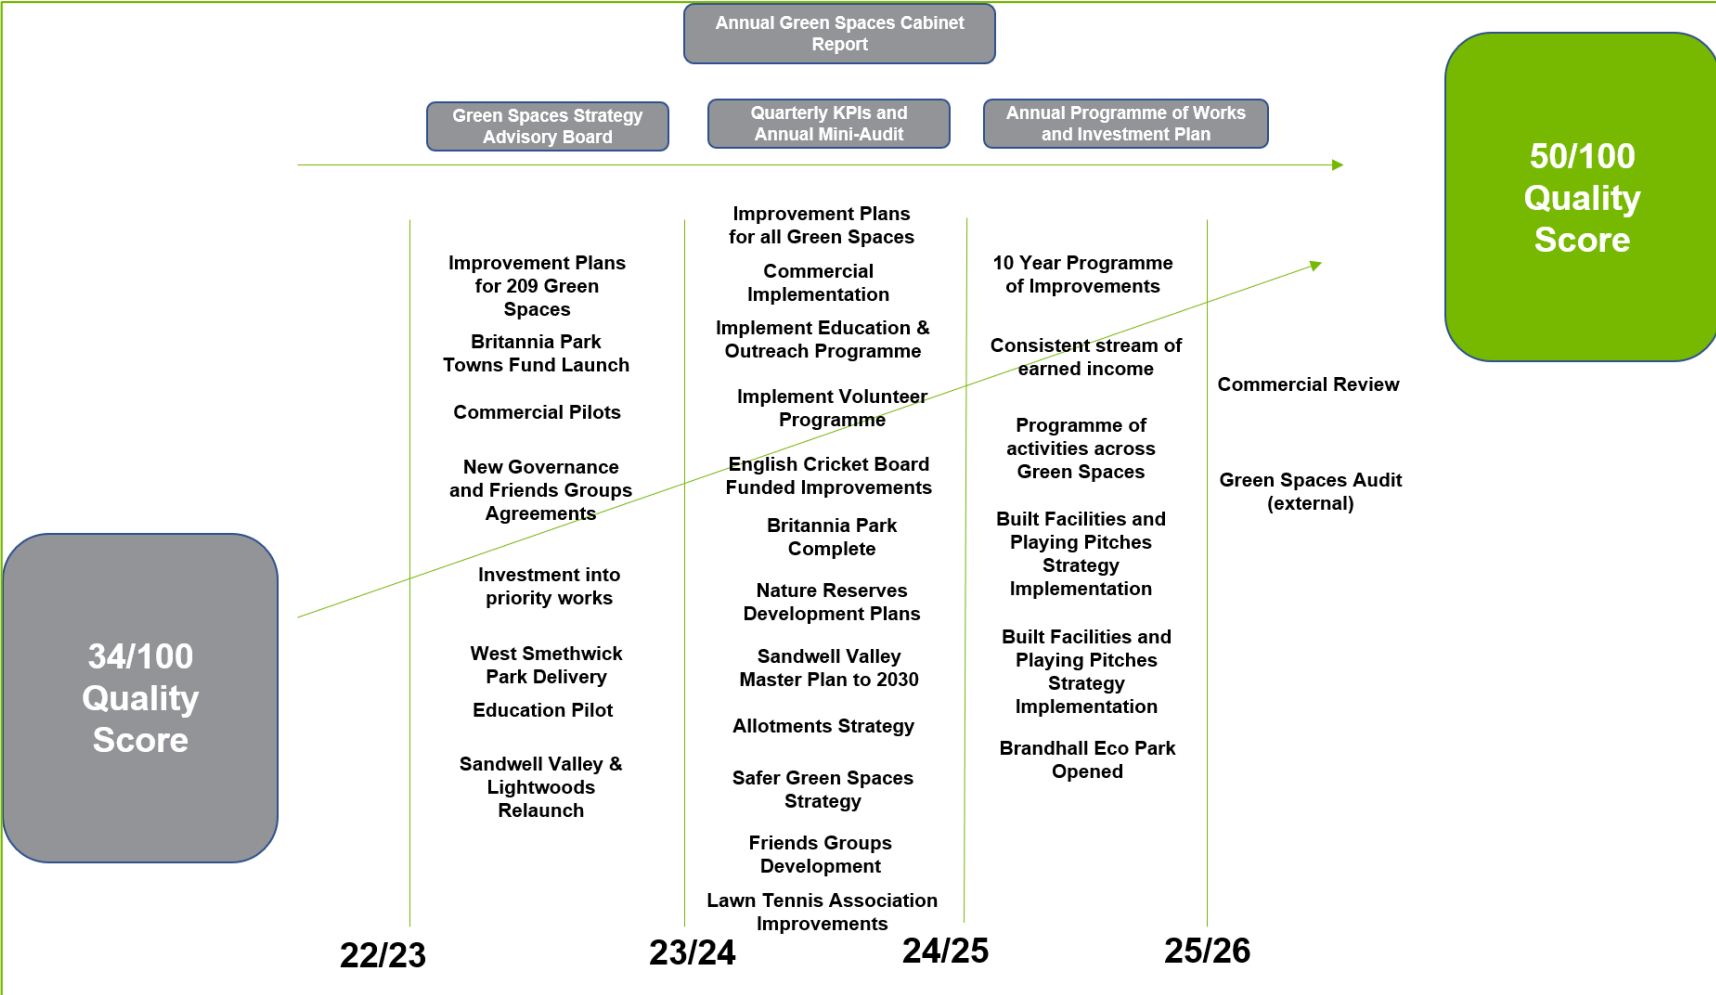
Annual Green Spaces Cabinet Report

Green Spaces Strategy Advisory Board

Quarterly KPIs and Annual Mini-Audit

Annual Programme of Works and Investment Plan

50/100 Quality Score

34/100 Quality Score

Improvement Plans for 209 Green Spaces

Britannia Park Towns Fund Launch

Commercial Pilots

New Governance and Friends Groups Agreements

Investment into priority works

West Smethwick Park Delivery

Education Pilot

Sandwell Valley & Lightwoods Relaunch

Improvement Plans for all Green Spaces

Commercial Implementation

Implement Education & Outreach Programme

Implement Volunteer Programme

English Cricket Board Funded Improvements

Britannia Park Complete

Nature Reserves Development Plans

Sandwell Valley Master Plan to 2030

Allotments Strategy

Safer Green Spaces Strategy

Friends Groups Development

Lawn Tennis Association Improvements

10 Year Programme of Improvements

Consistent stream of earned income

Programme of activities across Green Spaces

Built Facilities and Playing Pitches Strategy Implementation

Built Facilities and Playing Pitches Strategy Implementation

Brandhall Eco Park Opened

Commercial Review

Green Spaces Audit (external)

22/23

23/24

24/25

25/26